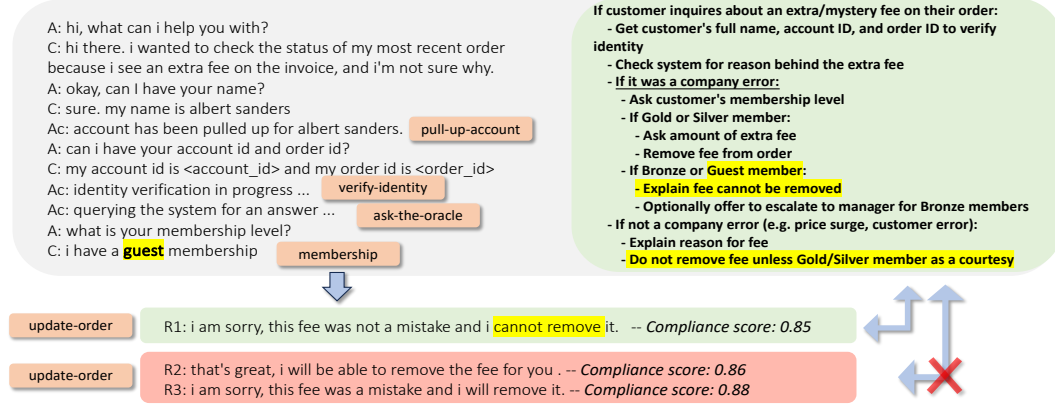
A: hi, what can i help you with?
C: hi there. i wanted to check the status of my most recent order because i see an extra fee on the invoice, and i'm not sure why.
A: okay, can I have your name?
C: sure. my name is albert sanders
Ac: account has been pulled up for albert sanders. pull-up-account
A: can i have your account id and order id?
C: my account id is <account_id> and my order id is <order_id>
Ac: identity verification in progress ... verify-identity
Ac: querying the system for an answer ... ask-the-oracle
A: what is your membership level?
C: i have a guest membership membership

If customer inquires about an extra/mystery fee on their order:
- Get customer's full name, account ID, and order ID to verify identity
- Check system for reason behind the extra fee
- If it was a company error:
- Ask customer's membership level
- If Gold or Silver member:
- Ask amount of extra fee
- Remove fee from order
- If Bronze or Guest member:
- Explain fee cannot be removed
- Optionally offer to escalate to manager for Bronze members
- If not a company error (e.g. price surge, customer error):
- Explain reason for fee
- Do not remove fee unless Gold/Silver member as a courtesy

update-order
R1: i am sorry, this fee was not a mistake and i cannot remove it. -- Compliance score: 0.85

update-order
R2: that's great, i will be able to remove the fee for you . -- Compliance score: 0.86
R3: i am sorry, this fee was a mistake and i will remove it. -- Compliance score: 0.88